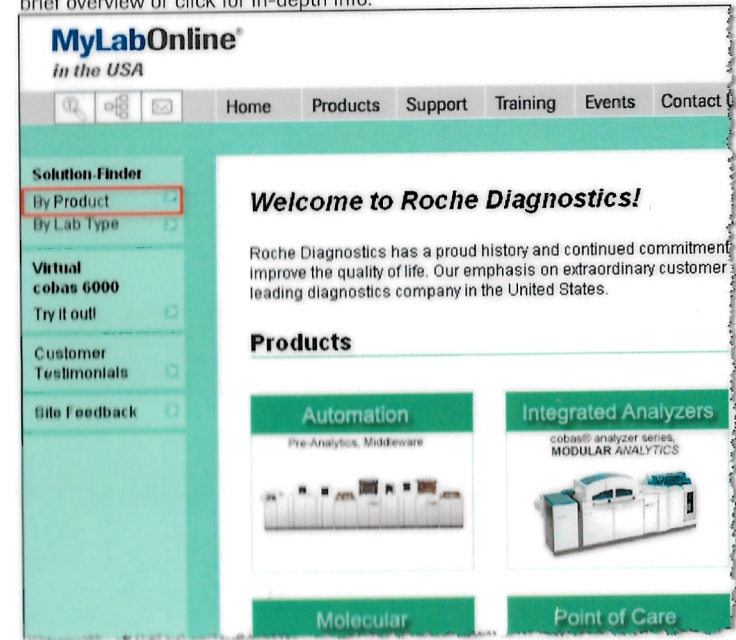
brief overview or click for in-depth info.

MyLabOnline®
in the USA

Home Products Support Training Events Contact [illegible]

Solution-Finder
By Product
By Lab Type

Virtual cobas 6000
Try it out!

Customer Testimonials

Site Feedback

Welcome to Roche Diagnostics!

Roche Diagnostics has a proud history and continued commitment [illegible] improve the quality of life. Our emphasis on extraordinary customer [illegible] leading diagnostics company in the United States.

Products

Automation
Pre-Analytics, Middleware

Integrated Analyzers
cobas® analyzer series, MODULAR ANALYTICS

Molecular

Point of Care